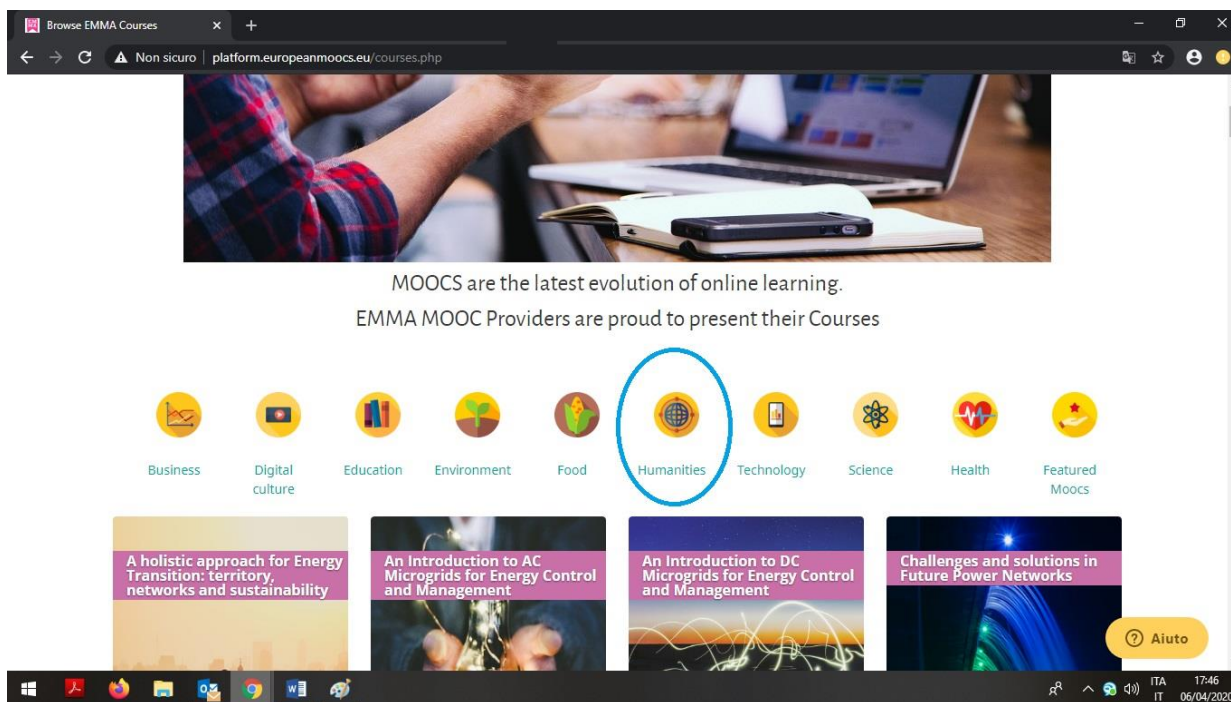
Browse EMMA Courses

Non sicuro | platform.europeanmoocs.eu/courses.php

MOOCS are the latest evolution of online learning.

EMMA MOOC Providers are proud to present their Courses

Business
Digital culture
Education
Environment
Food
Humanities
Technology
Science
Health
Featured Moocs

A holistic approach for Energy Transition: territory, networks and sustainability

An Introduction to AC Microgrids for Energy Control and Management

An Introduction to DC Microgrids for Energy Control and Management

Challenges and solutions in Future Power Networks

Aiuto

ITA IT 17:46 06/04/2020